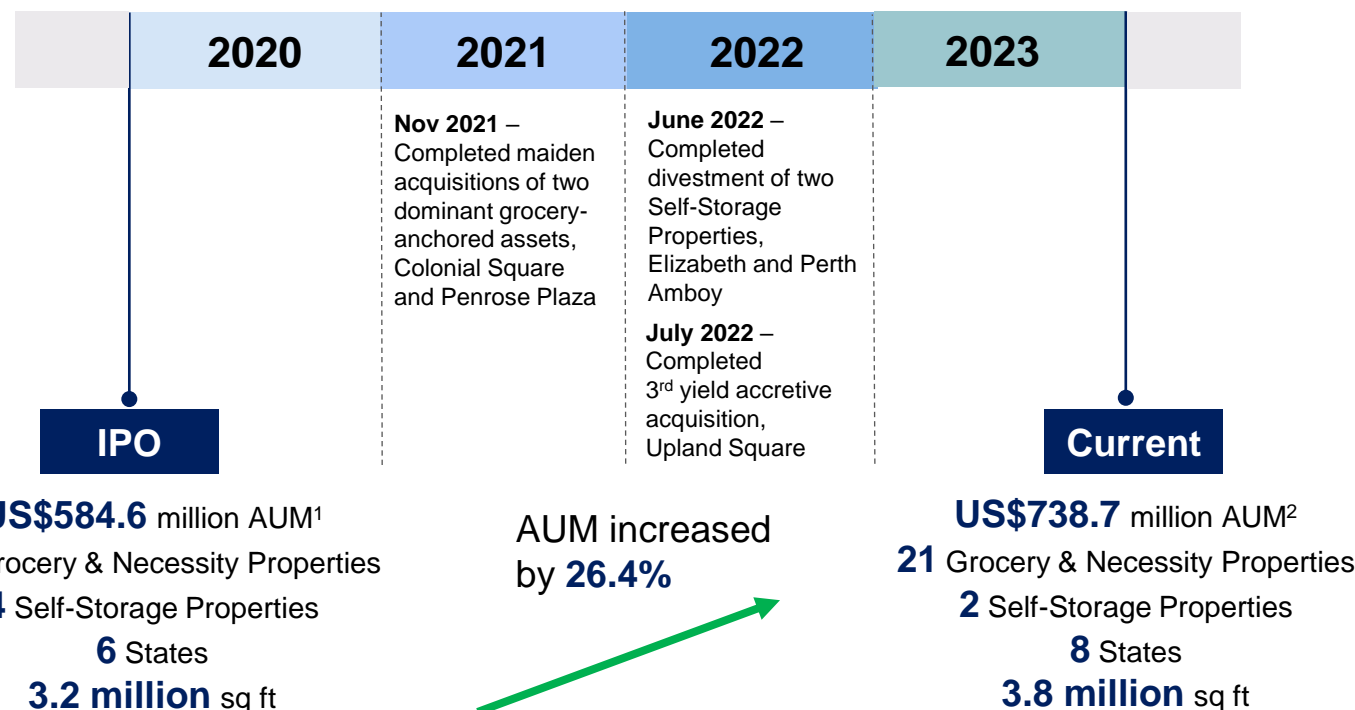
2020

2021

2022

2023

**Nov 2021** – Completed maiden acquisitions of two dominant grocery-anchored assets, Colonial Square and Penrose Plaza

**June 2022** – Completed divestment of two Self-Storage Properties, Elizabeth and Perth Amboy

**July 2022** – Completed 3$^{rd}$ yield accretive acquisition, Upland Square

IPO

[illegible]S$584.6 million AUM$^1$
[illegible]rocery & Necessity Properties
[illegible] Self-Storage Properties
6 States
3.2 million sq ft

AUM increased by 26.4%

Current

US$738.7 million AUM$^2$
21 Grocery & Necessity Properties
2 Self-Storage Properties
8 States
3.8 million sq ft